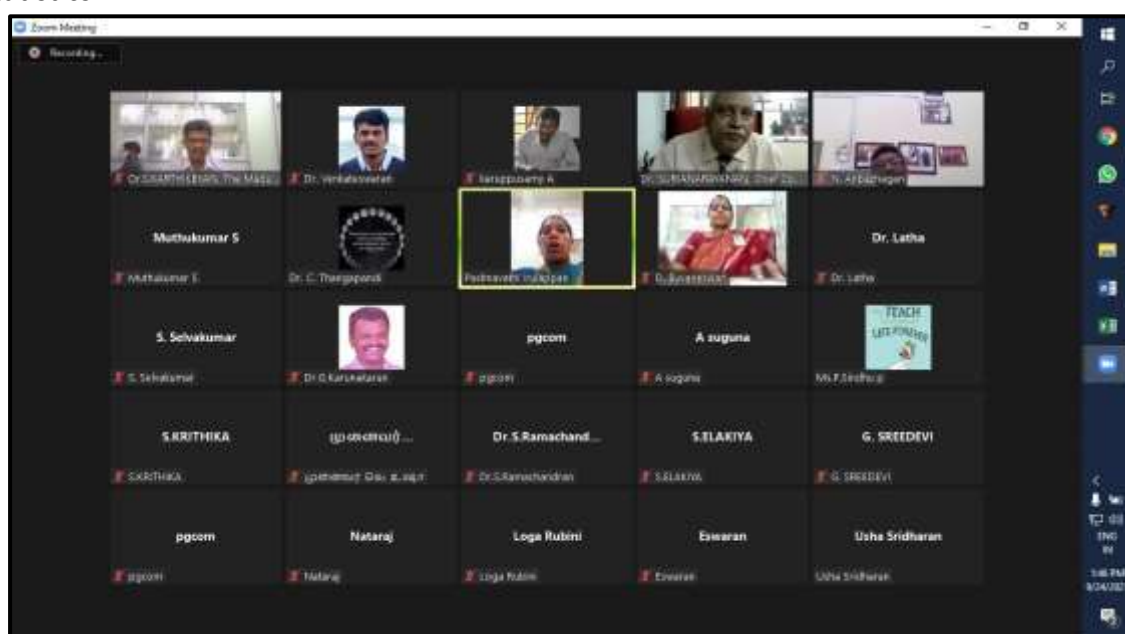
Zoom Meeting

Recording...

Dr.S.KARTHIKEYAN, The Madu...
Dr. Venkateswaran
Karuppusamy A
DR.SUBRAMANIAN, Chief Co...
N. Anbazhagan

Muthukumar S
Muthukumar S
Dr. C. Thangapandi
Padmavathi Irulappan
Dr. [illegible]
Dr. Latha
Dr. Latha

S. Selvakumar
S. Selvakumar
Dr.D.Karunakaran
pgcom
pgcom
A suguna
A suguna
TEACH
Ms.P.Sindhuja

S.KRITHIKA
S.KRITHIKA
முனைவர்...
முனைவர் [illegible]
Dr.S.Ramachand...
Dr.S.Ramachandran
S.ELAKIYA
S.ELAKIYA
G. SREEDEVI
G. SREEDEVI

pgcom
pgcom
Nataraj
Nataraj
Loga Rubini
Loga Rubini
Eswaran
Eswaran
Usha Sridharan
Usha Sridharan

ENG
IN
3:46 PM
9/24/202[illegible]